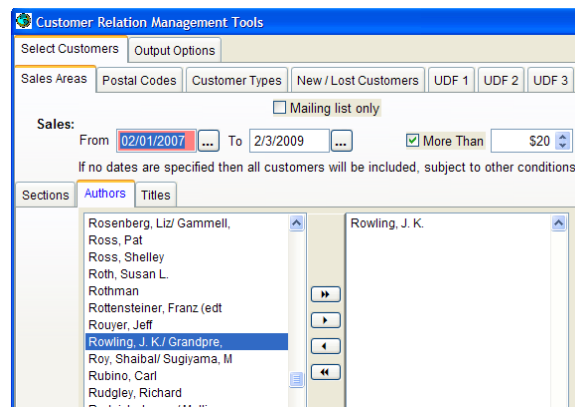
Customer Relation Management Tools

Select Customers | Output Options

Sales Areas | Postal Codes | Customer Types | New / Lost Customers | UDF 1 | UDF 2 | UDF 3

Mailing list only

Sales:
From 02/01/2007 ... To 2/3/2009 ... More Than $20

If no dates are specified then all customers will be included, subject to other conditions

Sections | Authors | Titles

Rosenberg, Liz/ Gammell,
Ross, Pat
Ross, Shelley
Roth, Susan L.
Rothman
Rottensteiner, Franz (edt
Rouyer, Jeff
Rowling, J. K./ Grandpre,
Roy, Shaibal/ Sugiyama, M
Rubino, Carl
Rudgley, Richard
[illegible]

Rowling, J. K.